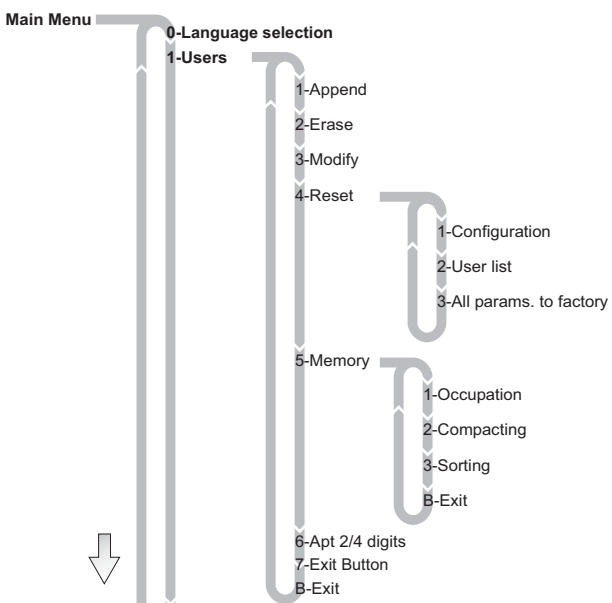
Main Menu
0-Language selection
1-Users
1-Append
2-Erase
3-Modify
4-Reset
1-Configuration
2-User list
3-All params. to factory
5-Memory
1-Occupation
2-Compacting
3-Sorting
B-Exit
6-Apt 2/4 digits
7-Exit Button
B-Exit